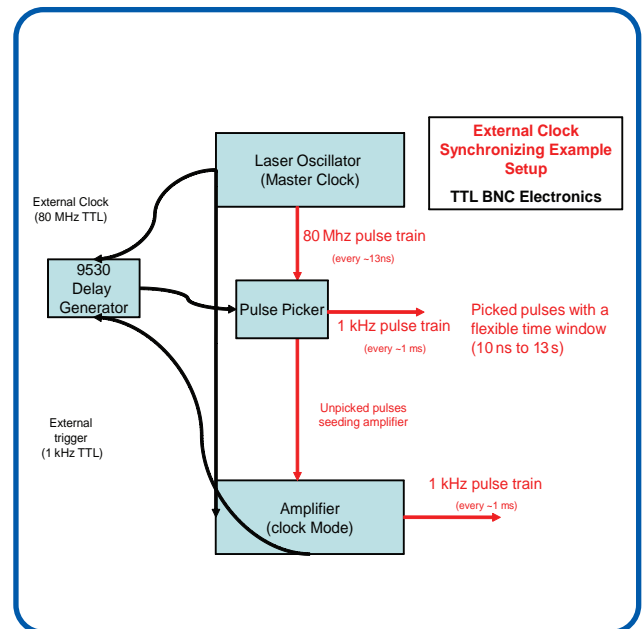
External Clock Synchronizing Example Setup

TTL BNC Electronics

Laser Oscillator
(Master Clock)

External Clock
(80 MHz TTL)

80 Mhz pulse train
(every ~13ns)

9530
Delay
Generator

Pulse Picker

1 kHz pulse train
(every ~1 ms)

Picked pulses with a flexible time window
(10 ns to 13 s)

External trigger
(1 kHz TTL)

Unpicked pulses seeding amplifier

1 kHz pulse train
(every ~1 ms)

Amplifier
(clock Mode)